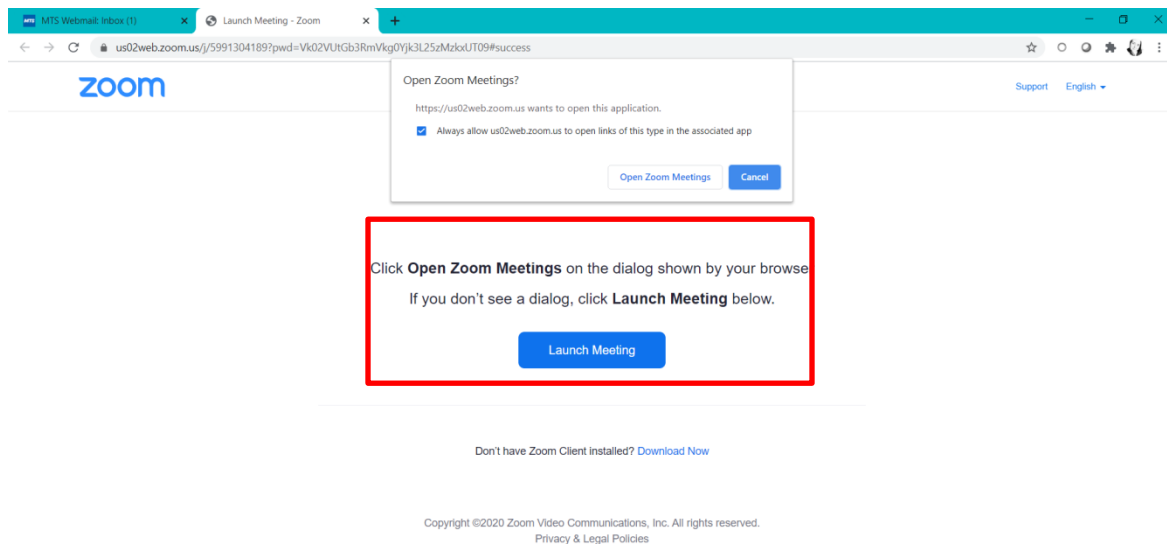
MTS Webmail: Inbox (1)
Launch Meeting - Zoom
us02web.zoom.us/j/5991304189?pwd=Vk02VUtGb3RmVkg0Yjk3L25zMzkxUT09#success

zoom

Open Zoom Meetings?
https://us02web.zoom.us wants to open this application.
Always allow us02web.zoom.us to open links of this type in the associated app
Open Zoom Meetings
Cancel

Support English

Click **Open Zoom Meetings** on the dialog shown by your browse

If you don't see a dialog, click **Launch Meeting** below.

Launch Meeting

Don't have Zoom Client installed? Download Now

Copyright ©2020 Zoom Video Communications, Inc. All rights reserved.
Privacy & Legal Policies